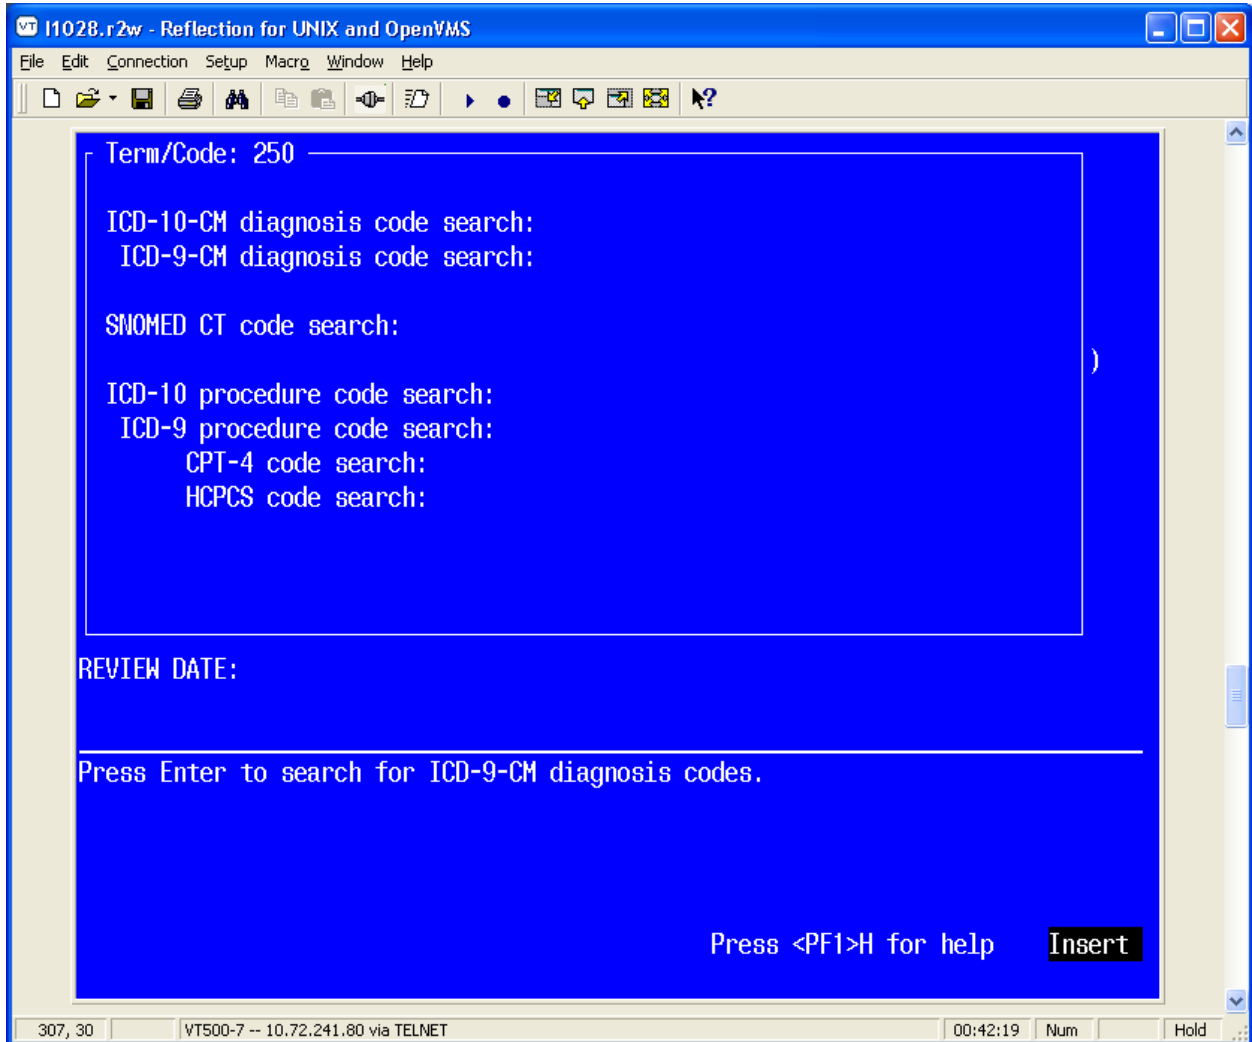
I1028.r2w - Reflection for UNIX and OpenVMS

File Edit Connection Setup Macro Window Help

Term/Code: 250

ICD-10-CM diagnosis code search:
ICD-9-CM diagnosis code search:

SNOMED CT code search:

)

ICD-10 procedure code search:
ICD-9 procedure code search:
CPT-4 code search:
HCPCS code search:

REVIEW DATE:

Press Enter to search for ICD-9-CM diagnosis codes.

Press <PF1>H for help Insert

307, 30 VT500-7 -- 10.72.241.80 via TELNET 00:42:19 Num Hold